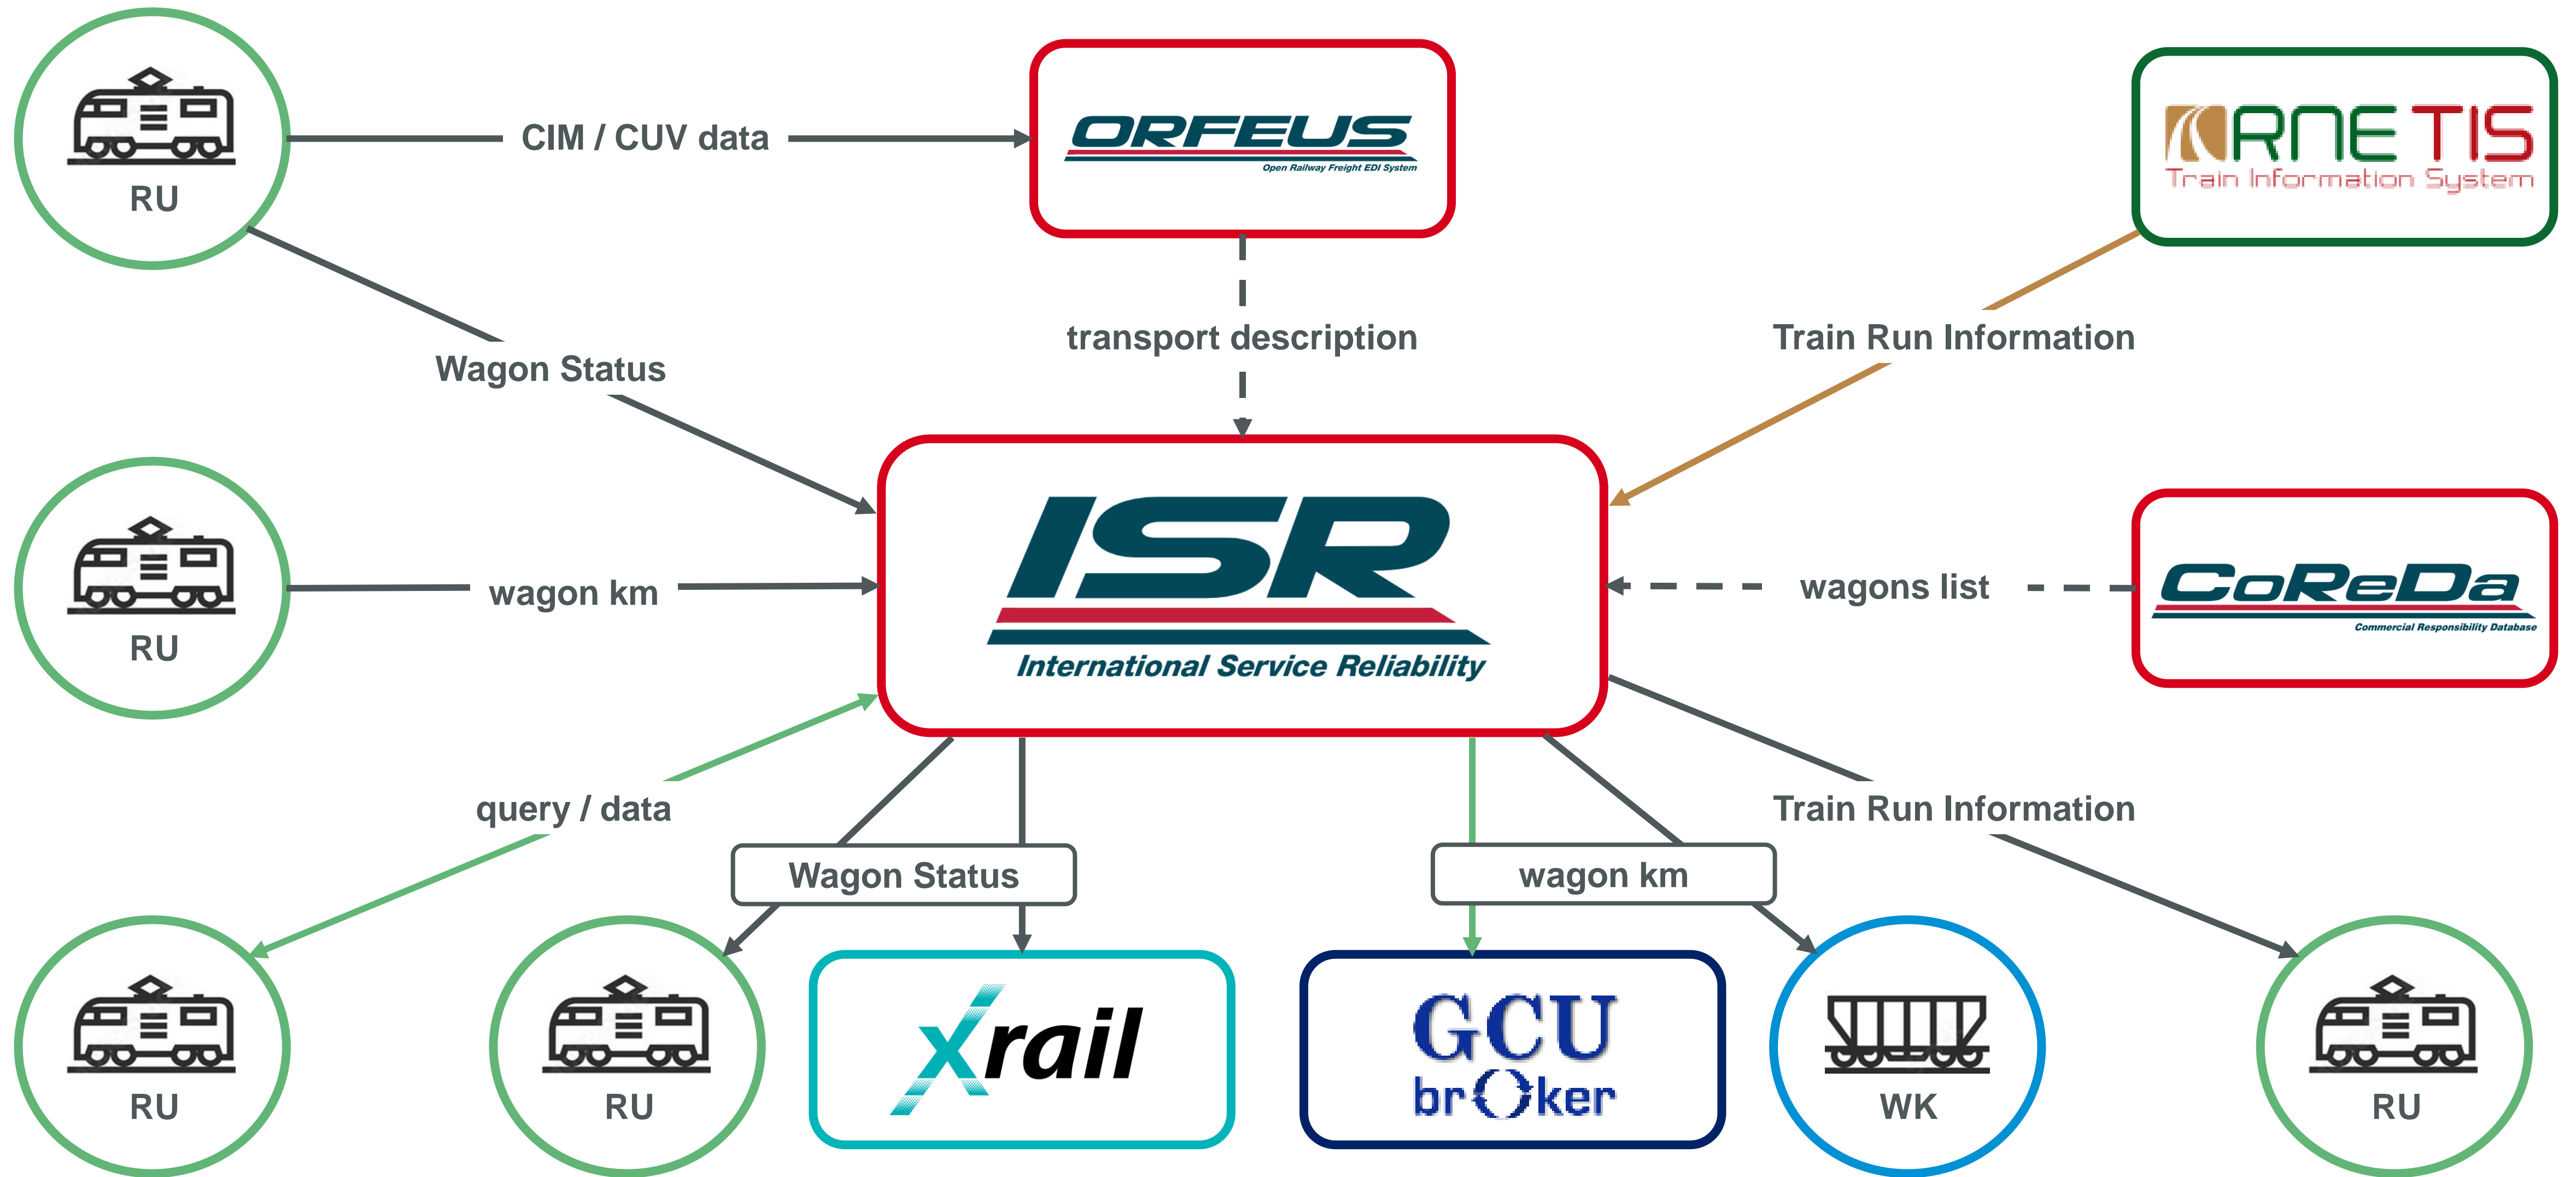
RU

CIM / CUV data

ORFEUS
Open Railway Freight EDI System

RNE TIS
Train Information System

Wagon Status

transport description

Train Run Information

RU

wagon km

ISR
International Service Reliability

wagons list

CoReDa
Commercial Responsibility Database

query / data

Train Run Information

Wagon Status

wagon km

RU

RU

xrail

GCU
broker

WK

RU